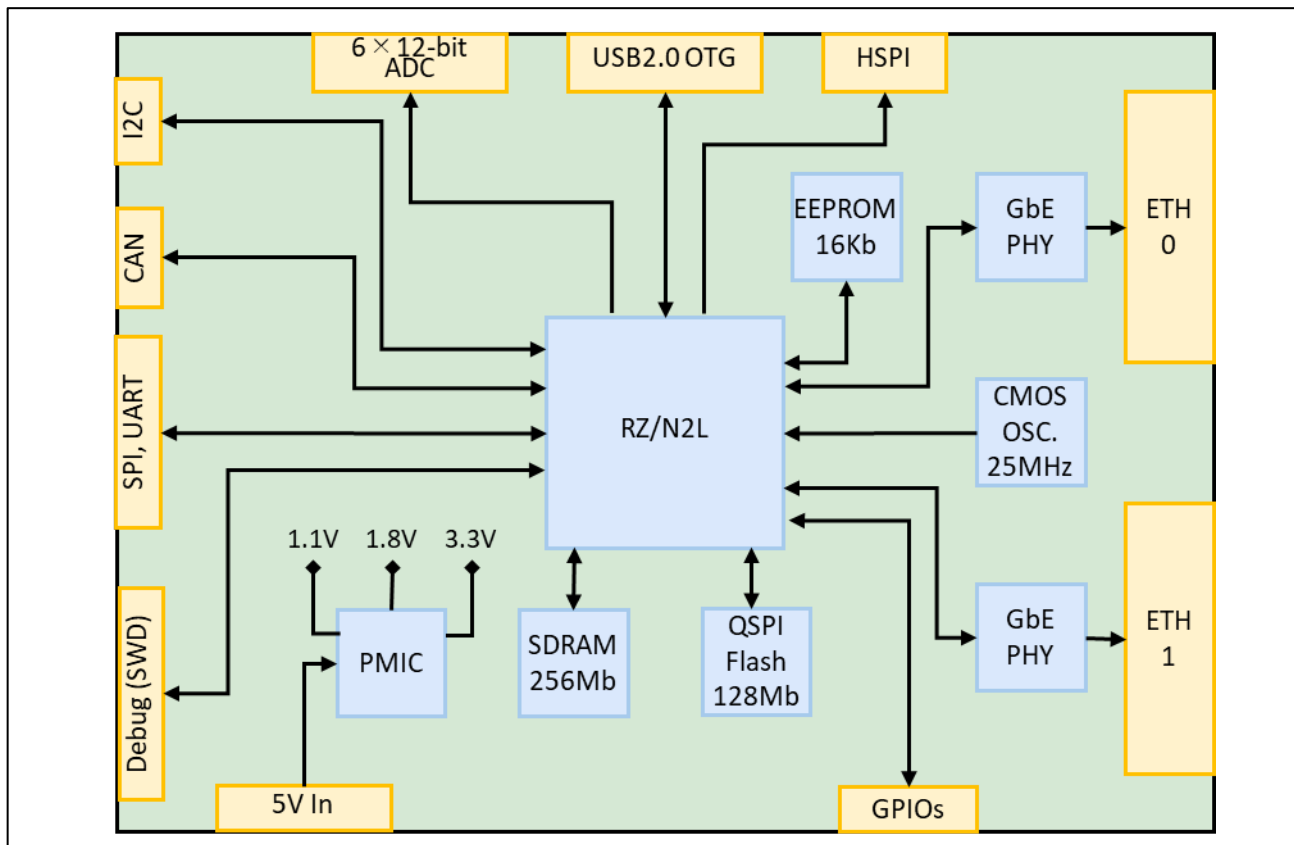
$6\times$12-bit ADC

USB2.0 OTG

HSPI

I2C

CAN

SPI, UART

Debug (SWD)

EEPROM 16Kb

GbE PHY

ETH 0

RZ/N2L

CMOS OSC. 25MHz

1.1V

1.8V

3.3V

PMIC

SDRAM 256Mb

QSPI Flash 128Mb

GbE PHY

ETH 1

5V In

GPIOs